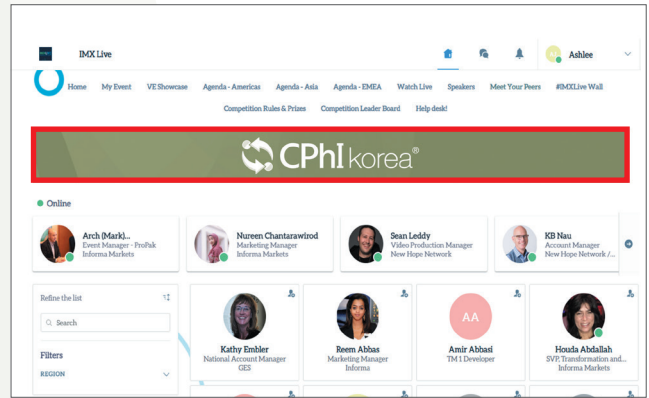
IMX Live

Ashlee

Home My Event VE Showcase Agenda - Americas Agenda - Asia Agenda - EMEA Watch Live Speakers Meet Your Peers #IMXLive Wall

Competition Rules & Prizes Competition Leader Board Help desk!

CPhI korea®

Online

Arch (Mark)... Event Manager - ProPak Informa Markets

Nureen Chantarawirod Marketing Manager Informa Markets

Sean Leddy Video Production Manager New Hope Network

KB Nau Account Manager New Hope Network /...

Refine the list

Search

Filters

REGION

Kathy Embler National Account Manager GES

Reem Abbas Marketing Manager Informa

AA

Amir Abbasi TM 1 Developer

Houda Abdallah SVP, Transformation and... Informa Markets